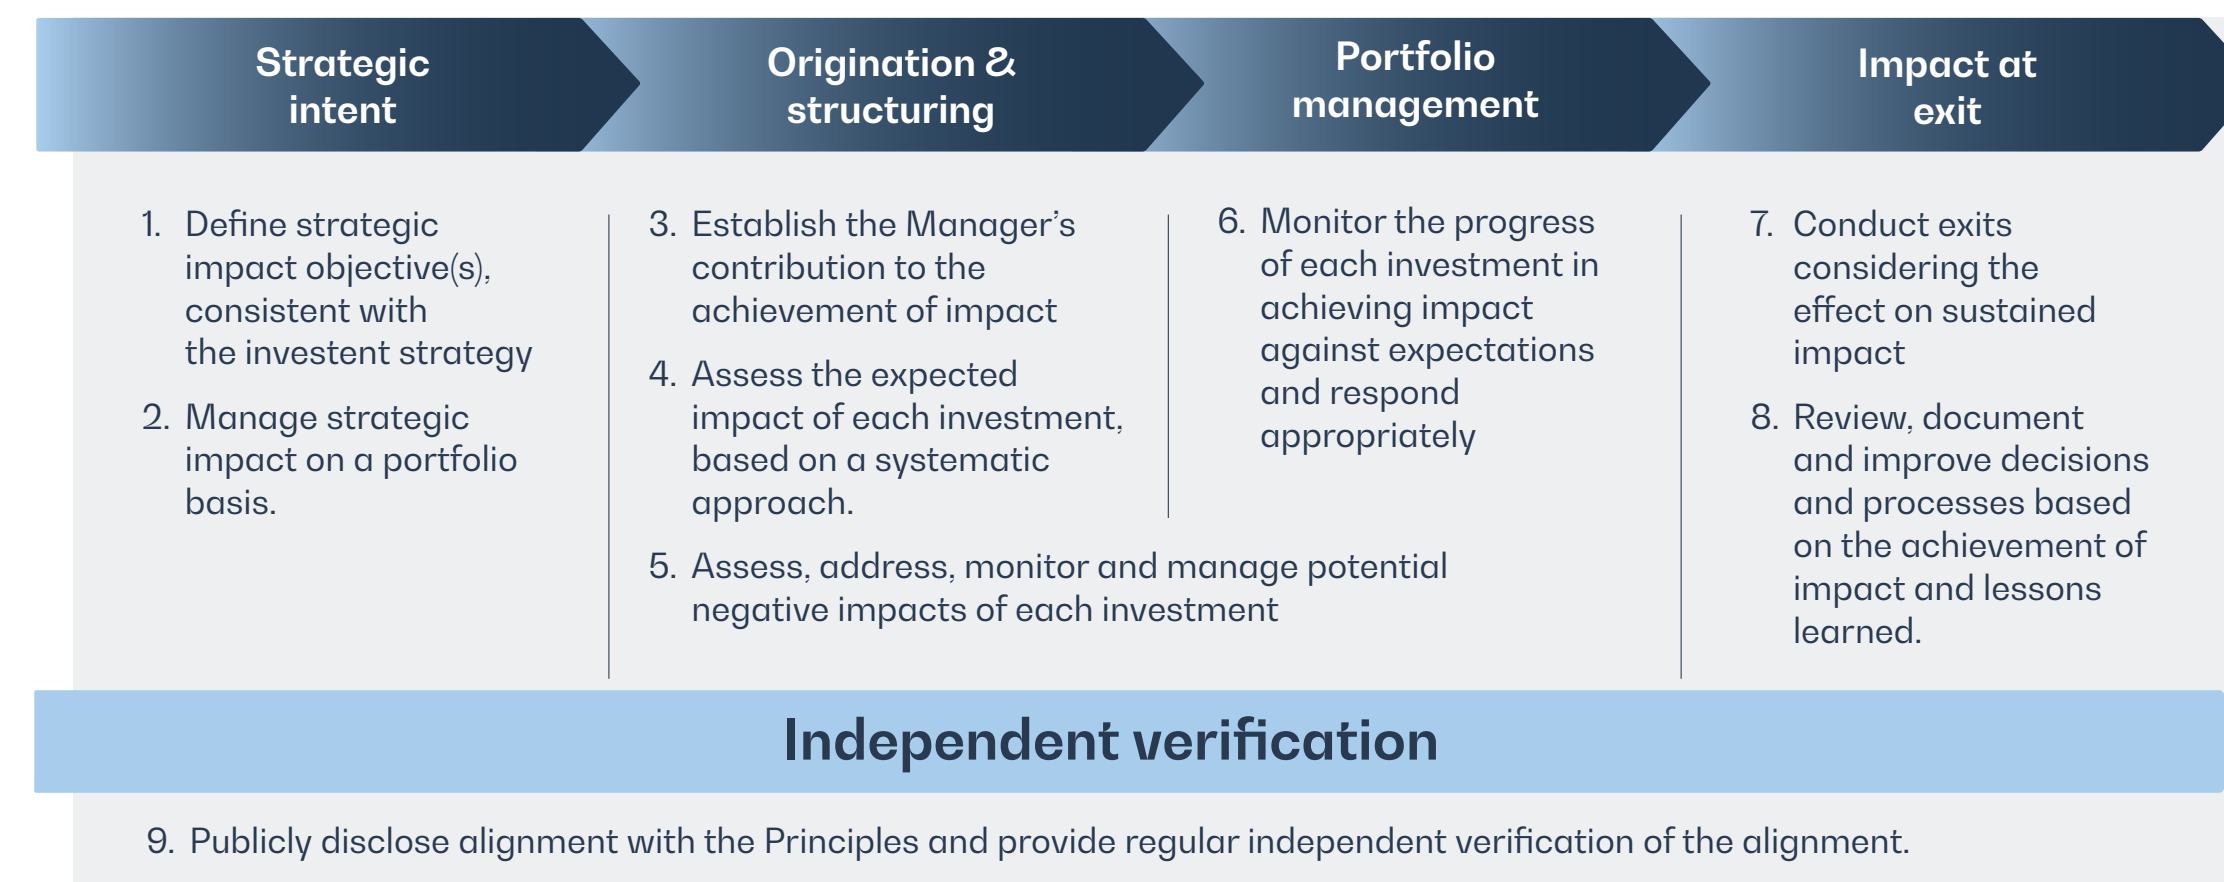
Strategic intent

Origination & structuring

Portfolio management

Impact at exit

1. Define strategic impact objective(s), consistent with the investent strategy

2. Manage strategic impact on a portfolio basis.

3. Establish the Manager's contribution to the achievement of impact

4. Assess the expected impact of each investment, based on a systematic approach.

5. Assess, address, monitor and manage potential negative impacts of each investment

6. Monitor the progress of each investment in achieving impact against expectations and respond appropriately

7. Conduct exits considering the effect on sustained impact

8. Review, document and improve decisions and processes based on the achievement of impact and lessons learned.

Independent verification

9. Publicly disclose alignment with the Principles and provide regular independent verification of the alignment.